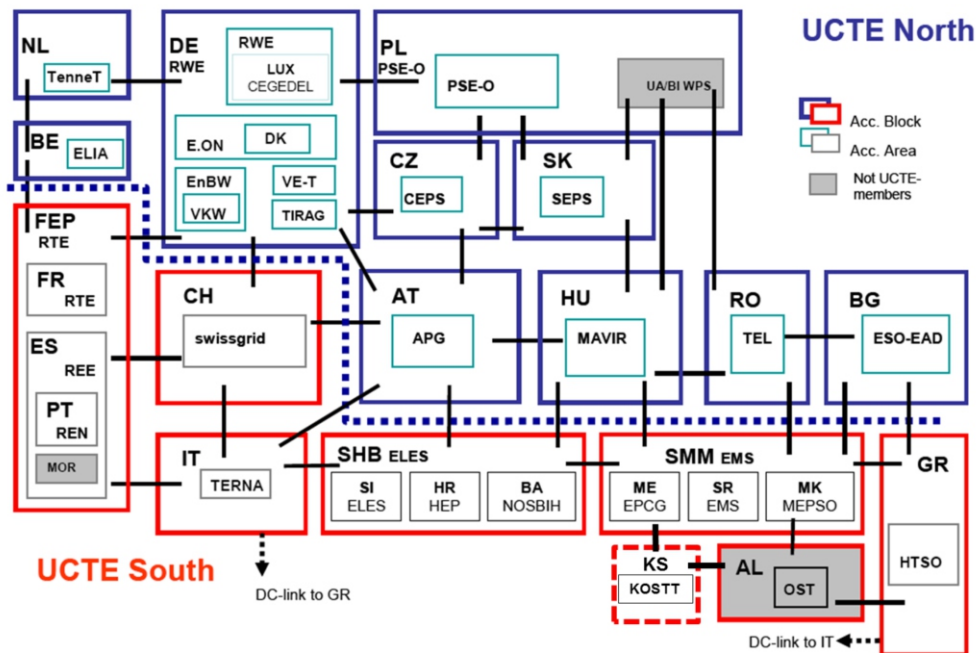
UCTE North

NL
TenneT

DE
RWE

RWE
LUX
CEGEDEL

E.ON
DK

EnBW
VKW

VE-T
TIRAG

PL
PSE-O
PSE-O

UA/BI WPS

Acc. Block
Acc. Area
Not UCTE-members

BE
ELIA

CZ
CEPS

SK
SEPS

FEP
RTE

FR
RTE

ES
REE

PT
REN

MOR

CH
swissgrid

AT
APG

HU
MAVIR

RO
TEL

BG
ESO-EAD

IT
TERNA

SHB ELES
SI
ELES
HR
HEP
BA
NOSBIH

SMM EMS
ME
EPCG
SR
EMS
MK
MEPSO

GR
HTSO

KS
KOSTT

AL
OST

UCTE South

DC-link to GR

DC-link to IT